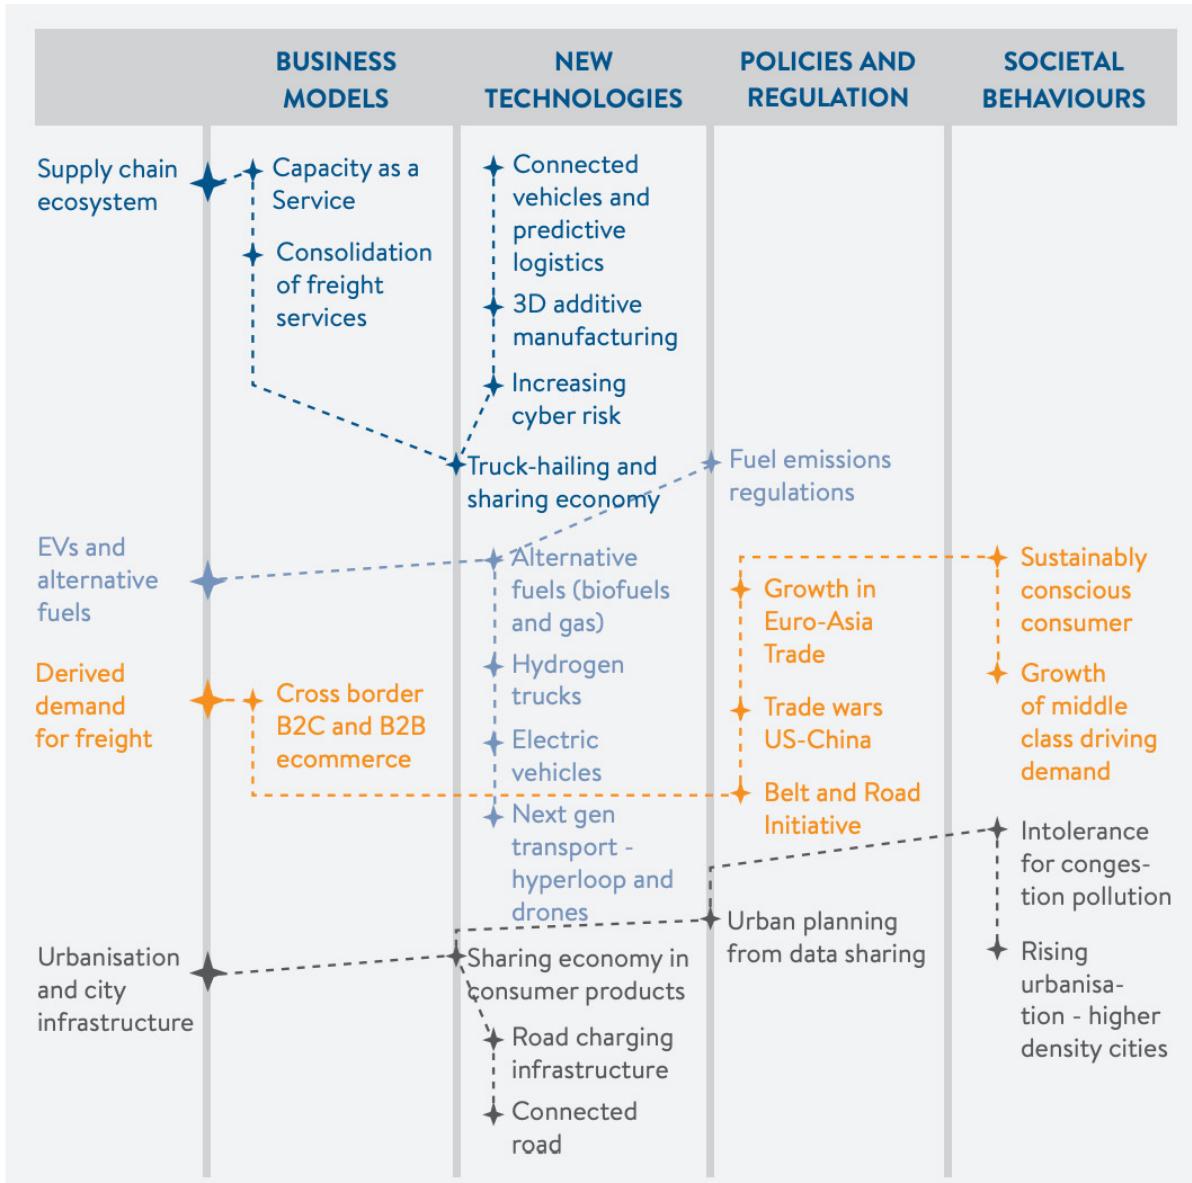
BUSINESS MODELS

NEW TECHNOLOGIES

POLICIES AND REGULATION

SOCIETAL BEHAVIOURS

Supply chain ecosystem

Capacity as a Service

Consolidation of freight services

Connected vehicles and predictive logistics

3D additive manufacturing

Increasing cyber risk

Truck-hailing and sharing economy

Fuel emissions regulations

EVs and alternative fuels

Alternative fuels (biofuels and gas)

Hydrogen trucks

Electric vehicles

Next gen transport - hyperloop and drones

Derived demand for freight

Cross border B2C and B2B ecommerce

Growth in Euro-Asia Trade

Trade wars US-China

Belt and Road Initiative

Sustainably conscious consumer

Growth of middle class driving demand

Intolerance for congestion pollution

Rising urbanisation - higher density cities

Urban planning from data sharing

Urbanisation and city infrastructure

Sharing economy in consumer products

Road charging infrastructure

Connected road